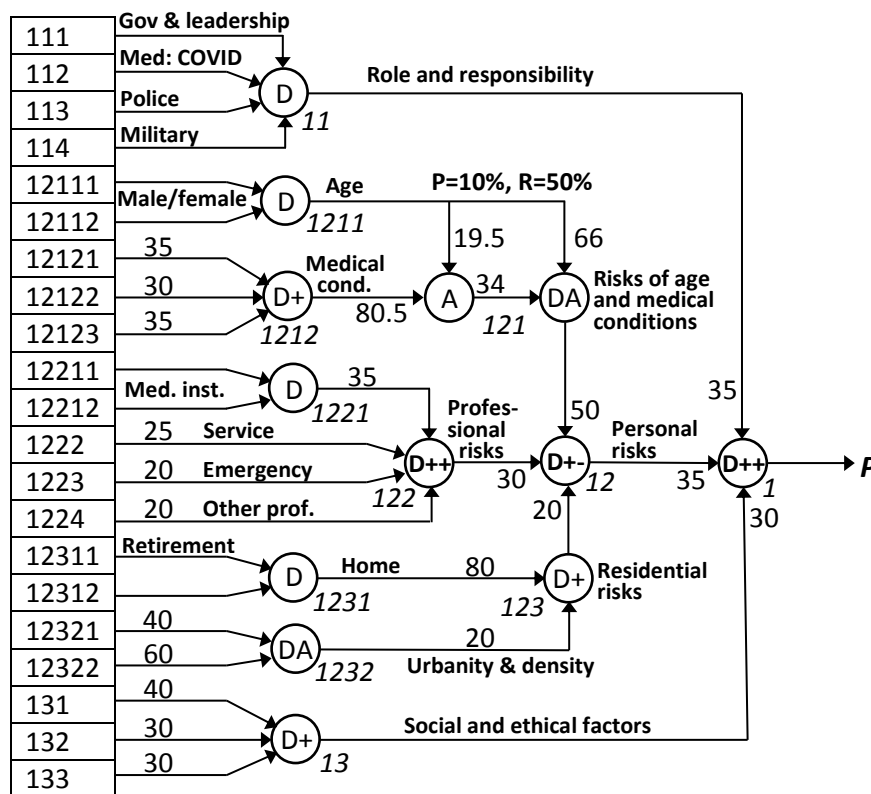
111
112
113
114
12111
12112
12121
12122
12123
12211
12212
1222
1223
1224
12311
12312
12321
12322
131
132
133

Gov & leadership
Med: COVID
Police
Military
D
11
Role and responsibility

Male/female
D
Age
1211
P=10%, R=50%
19.5
66

35
30
35
D+
Medical cond.
1212
80.5
A
34
121
DA
Risks of age and medical conditions

Med. inst.
D
1221
35
Profes-sional risks
50
35
25 Service
20 Emergency
20 Other prof.
D++
122
30
D+-
12
Personal risks
35
D++
1
30
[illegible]

20
Retirement
D
Home
80
1231
D+
123
Residential risks

40
60
DA
1232
20
Urbanity & density

40
30
30
D+
13
Social and ethical factors